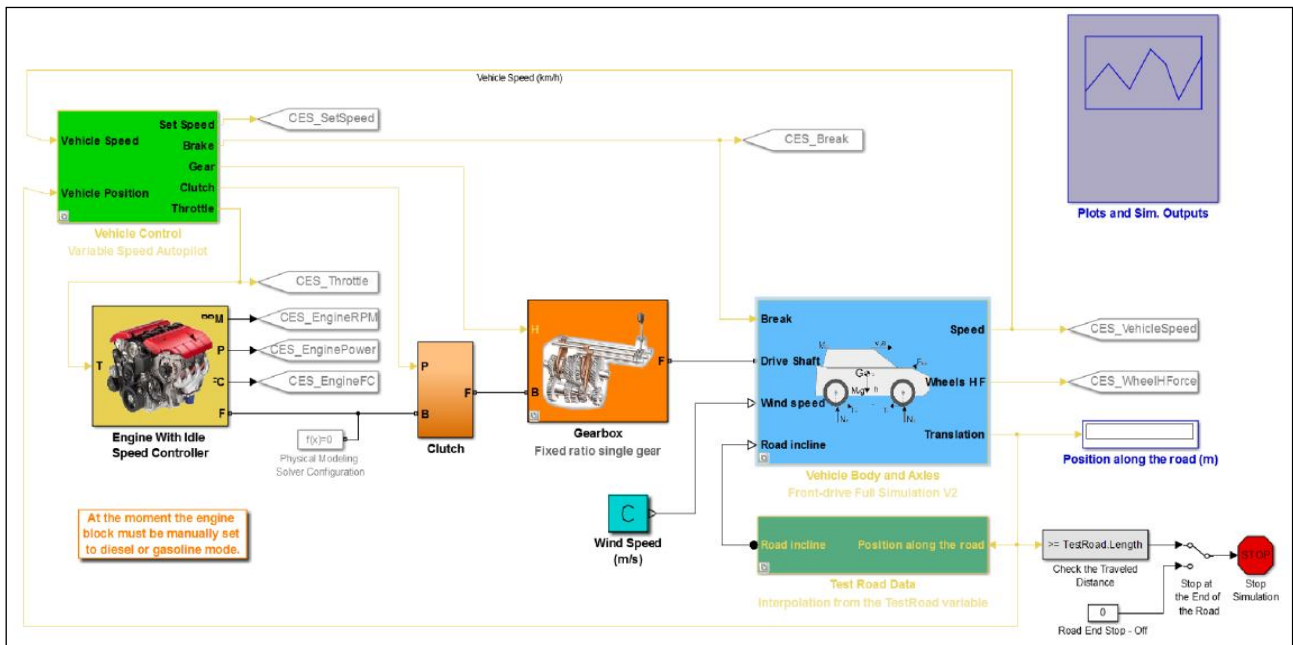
Vehicle Speed (km/h)

Vehicle Speed
Vehicle Position
Set Speed
Brake
Gear
Clutch
Throttle
Vehicle Control
Variable Speed Autopilot

CES_SetSpeed
CES_Break
CES_Throttle

Plots and Sim. Outputs

T
RPM
P
FC
F
CES_EngineRPM
CES_EnginePower
CES_EngineFC
Engine With Idle Speed Controller

f(x)=0
Physical Modeling Solver Configuration

P
B
F
Clutch

H
B
F
Gearbox
Fixed ratio single gear

Break
Drive Shaft
Wind speed
Road incline
Speed
Wheels H F
Translation
Vehicle Body and Axles
Front-drive Full Simulation V2

CES_VehicleSpeed
CES_WheelHForce
Position along the road (m)

At the moment the engine block must be manually set to diesel or gasoline mode.

C
Wind Speed (m/s)

Road incline
Position along the road
Test Road Data
Interpolation from the TestRoad variable

>= TestRoad.Length
Check the Traveled Distance
Stop at the End of the Road
STOP
Stop Simulation
0
Road End Stop - Off